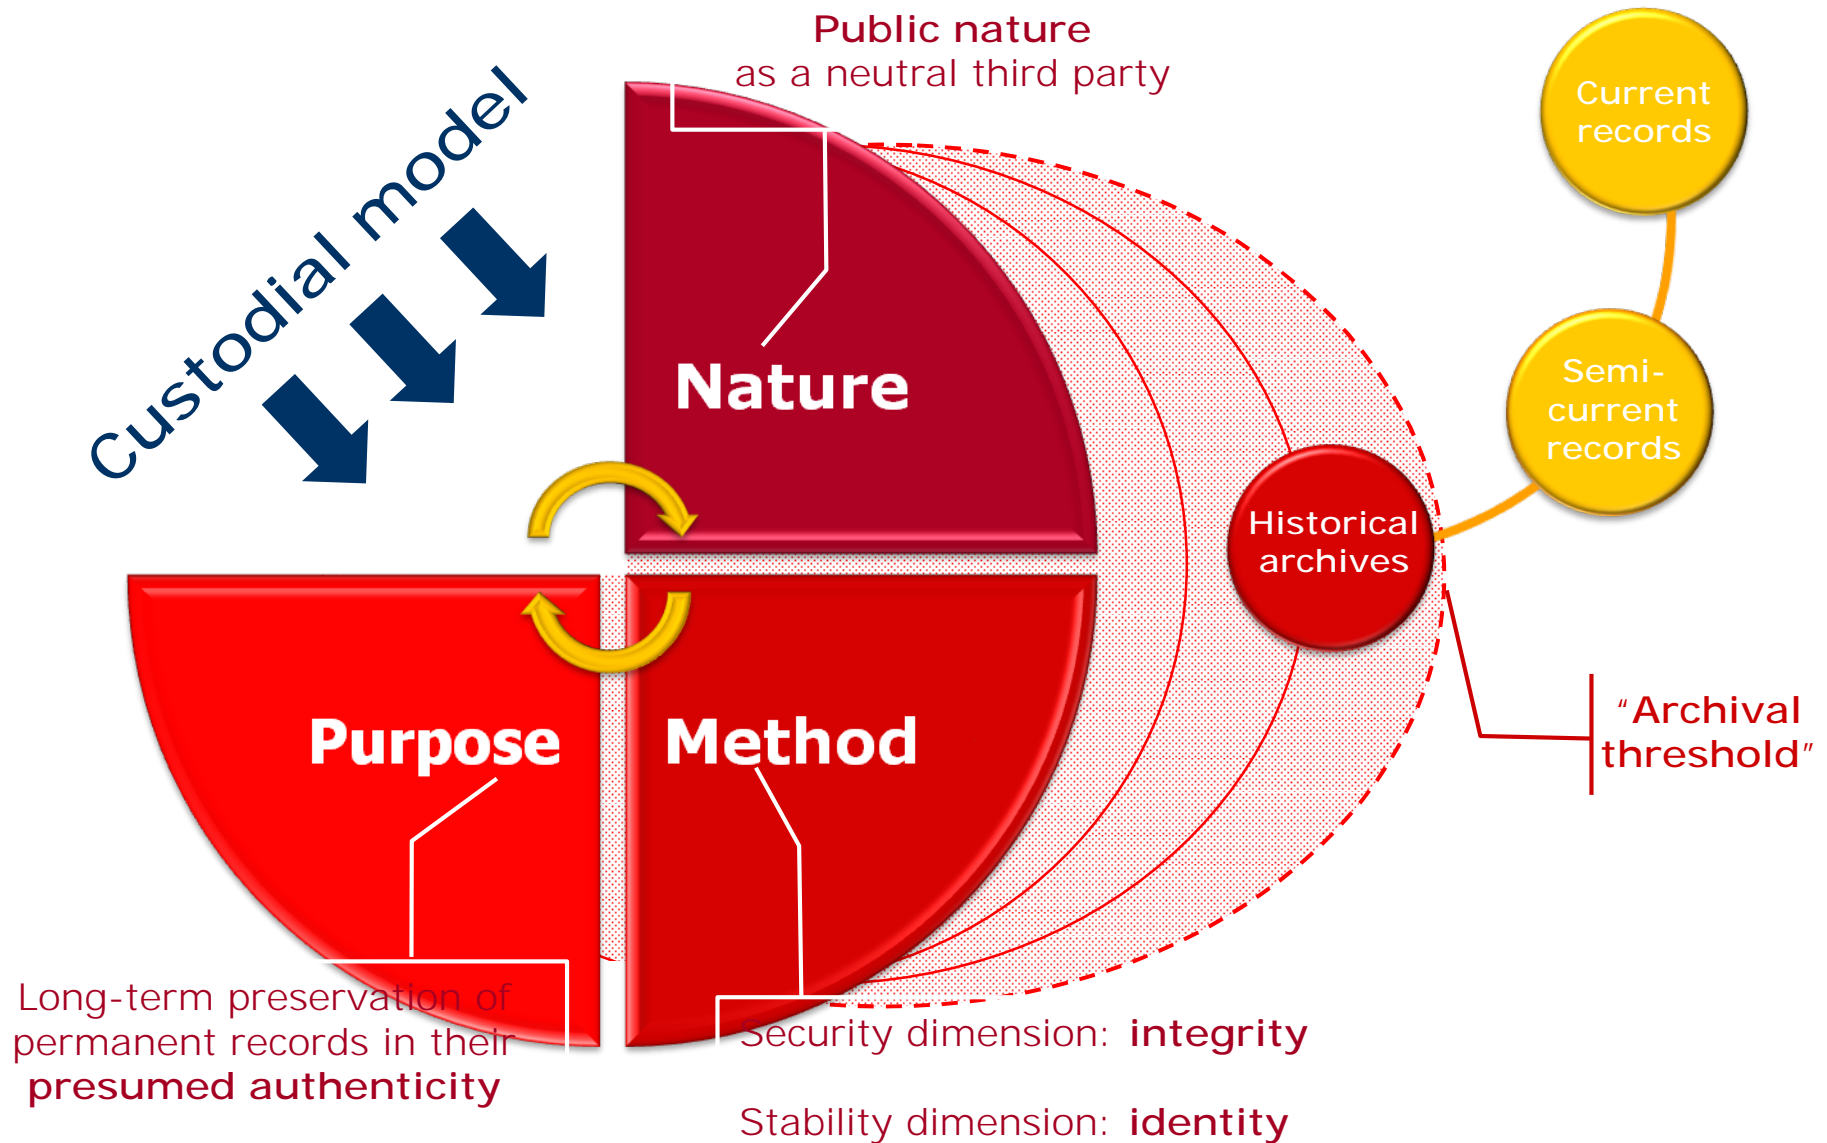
Custodial model

Public nature
as a neutral third party

Current records

Semi-current records

Nature

Historical archives

Purpose

Method

"Archival threshold"

Long-term preservation of permanent records in their presumed authenticity

Security dimension: integrity

Stability dimension: identity